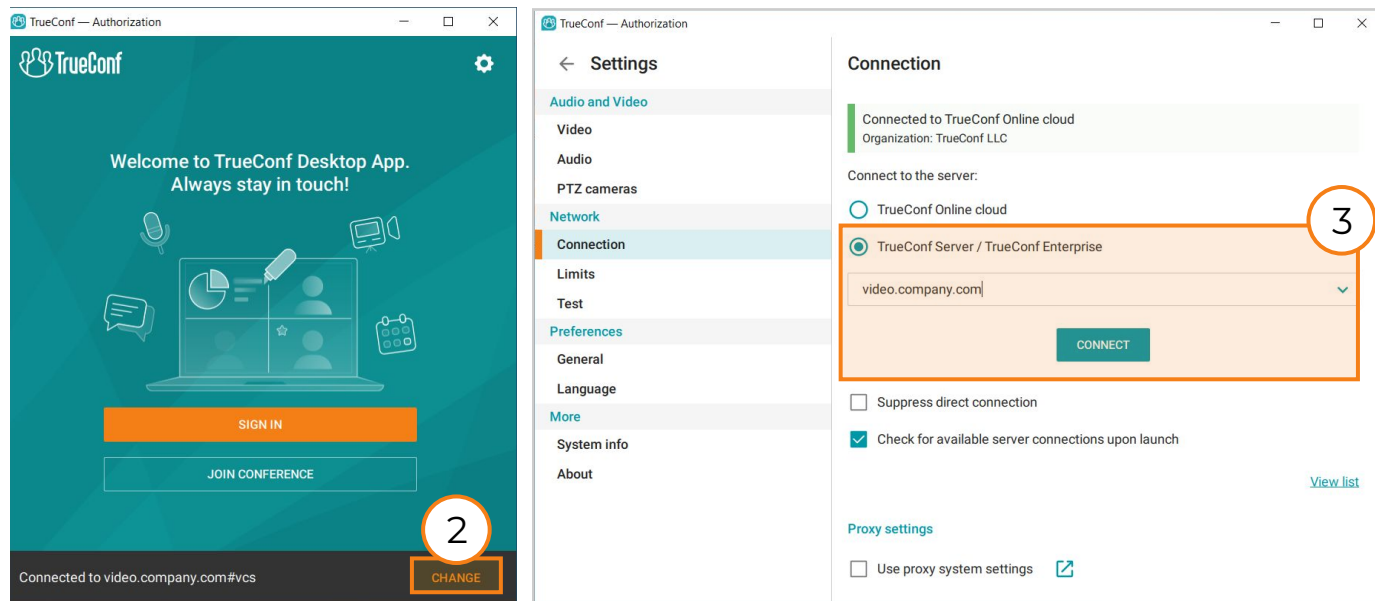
TrueConf — Authorization

TrueConf

Welcome to TrueConf Desktop App. Always stay in touch!

SIGN IN

JOIN CONFERENCE

2

Connected to video.company.com#vcs

CHANGE

TrueConf — Authorization

Settings

Audio and Video

Video

Audio

PTZ cameras

Network

Connection

Limits

Test

Preferences

General

Language

More

System info

About

Connection

Connected to TrueConf Online cloud
Organization: TrueConf LLC

Connect to the server:

TrueConf Online cloud

3

TrueConf Server / TrueConf Enterprise

video.company.com

CONNECT

Suppress direct connection

Check for available server connections upon launch

View list

Proxy settings

Use proxy system settings